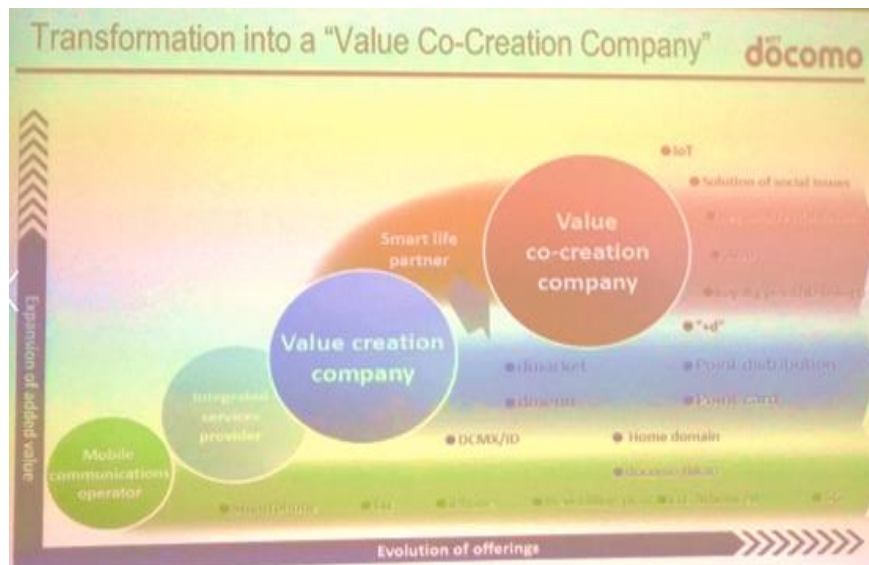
Transformation into a "Value Co-Creation Company"

NTT docomo

IoT

Solution of social issues

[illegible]

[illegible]

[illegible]

Value co-creation company

Smart life partner

"+d"

Value creation company

dmarket

Point distribution

dmenu

Point card

Integrated services provider

DCMX/ID

Home domain

Mobile communications operator

docomo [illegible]

Smartphone

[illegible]

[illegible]

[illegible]

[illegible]

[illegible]

Expansion of added value

Evolution of offerings